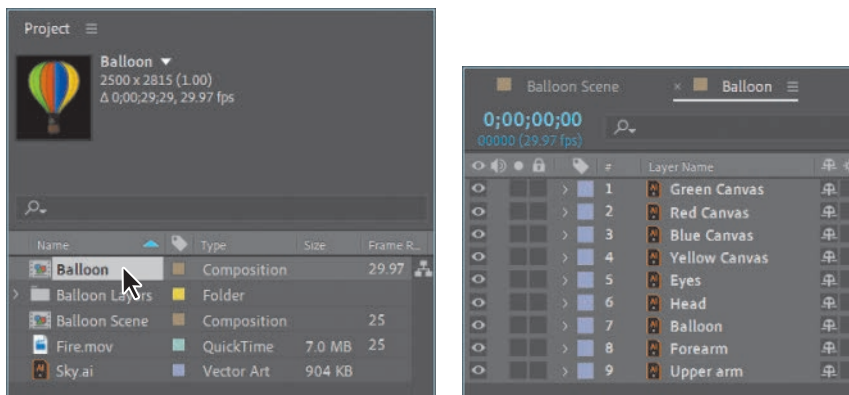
Project ≡

Balloon ▾
2500 x 2815 (1.00)
Δ 0;00;29;29, 29.97 fps

| Name | Type | Size | Frame R... |
|---|---|---|---|
| Balloon | Composition | | 29.97 |
| Balloon Layers | Folder | | |
| Balloon Scene | Composition | | 25 |
| Fire.mov | QuickTime | 7.0 MB | 25 |
| Sky.ai | Vector Art | 904 KB | |

Balloon Scene × Balloon ≡

0;00;00;00
00000 (29.97 fps)

| # | Layer Name |
|---|---|
| 1 | Green Canvas |
| 2 | Red Canvas |
| 3 | Blue Canvas |
| 4 | Yellow Canvas |
| 5 | Eyes |
| 6 | Head |
| 7 | Balloon |
| 8 | Forearm |
| 9 | Upper arm |